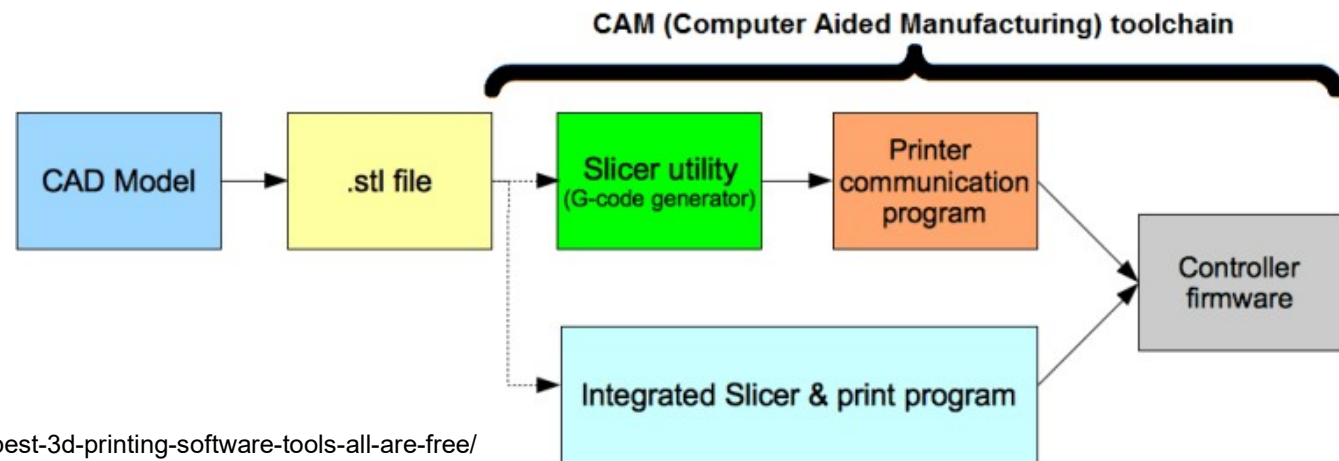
CAM (Computer Aided Manufacturing) toolchain

CAD Model

.stl file

Slicer utility
(G-code generator)

Printer communication program

Controller firmware

Integrated Slicer & print program

best-3d-printing-software-tools-all-are-free/